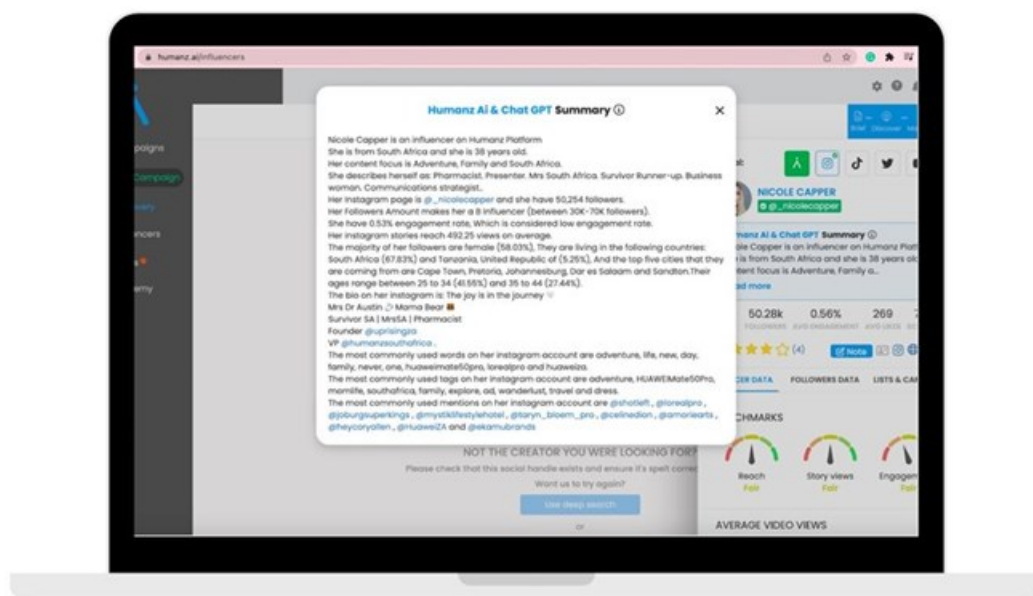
humanz.ai/influencers

paigns
Campaign
very
encers
s
emy

Humanz AI & Chat GPT Summary ⓘ ×

Nicole Capper is an influencer on Humanz Platform
She is from South Africa and she is 38 years old.
Her content focus is Adventure, Family and South Africa.
She describes herself as: Pharmacist. Presenter. Mrs South Africa. Survivor Runner-up. Business woman. Communications strategist..
Her instagram page is @_nicolecapper and she have 50,254 followers.
Her Followers Amount makes her a B influencer (between 30K-70K followers).
She have 0.53% engagement rate, Which is considered low engagement rate.
Her instagram stories reach 492.25 views on average.
The majority of her followers are female (58.03%), They are living in the following countries: South Africa (67.83%) and Tanzania, United Republic of (5.25%), And the top five cities that they are coming from are Cape Town, Pretoria, Johannesburg, Dar es Salaam and Sandton.Their ages range between 25 to 34 (41.55%) and 35 to 44 (27.44%).
The bio on her instagram is: The joy is in the journey
Mrs Dr Austin Mama Bear
Survivor SA | MrsSA | Pharmacist
Founder @uprisingza
VP @humanzsouthafrica .
The most commonly used words on her instagram account are adventure, life, new, day, family, never, one, huaweimate50pro, lorealpro and huaweiza.
The most commonly used tags on her instagram account are adventure, HUAWEIMate50Pro, momlife, southafrica, family, explore, ad, wanderlust, travel and dress.
The most commonly used mentions on her instagram account are @shotleft , @lorealpro , @joburgsuperkings , @mystiklifestylehotel , @taryn_bloem_pro , @celinedion , @amoriearts , @heycoryallen , @HuaweiZA and @ekamubrands

NOT THE CREATOR YOU WERE LOOKING FOR?
Please check that this social handle exists and ensure it's spelt correct
Want us to try again?
Use deep search
or

NICOLE CAPPER
@_nicolecapper
manz AI & Chat GPT Summary ⓘ
ole Capper is an influencer on Humanz Platf
is from South Africa and she is 38 years ol
ntent focus is Adventure, Family a...
ad more
50.28k FOLLOWERS 0.56% AVG ENGAGEMENT 269 AVG LIKES
(4) Note
CER DATA FOLLOWERS DATA LISTS & CA
CHMARKS
Reach Fair
Story views Fair
Engagem Fair
AVERAGE VIDEO VIEWS